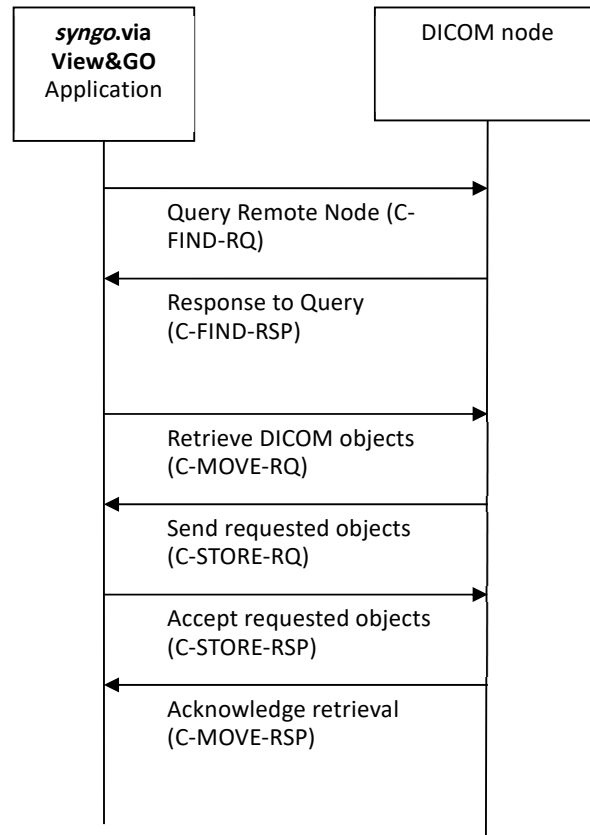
syngo.via View&GO Application

DICOM node

Query Remote Node (C-FIND-RQ)

Response to Query (C-FIND-RSP)

Retrieve DICOM objects (C-MOVE-RQ)

Send requested objects (C-STORE-RQ)

Accept requested objects (C-STORE-RSP)

Acknowledge retrieval (C-MOVE-RSP)